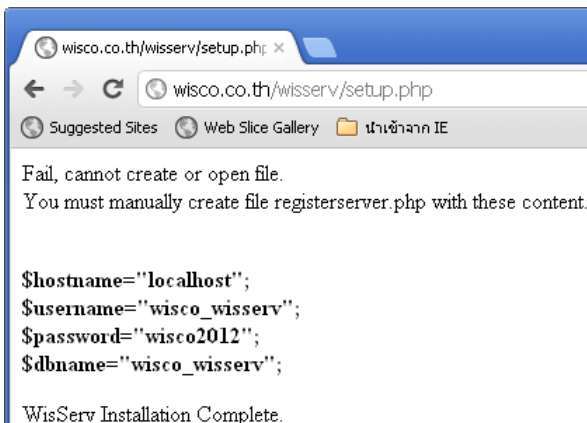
wisco.co.th/wisserv/setup.php ×

wisco.co.th/wisserv/setup.php

Suggested Sites   Web Slice Gallery   นำเข้าจาก IE

Fail, cannot create or open file.
You must manually create file registerserver.php with these content.

$hostname="localhost";
$username="wisco_wisserv";
$password="wisco2012";
$dbname="wisco_wisserv";

WisServ Installation Complete.